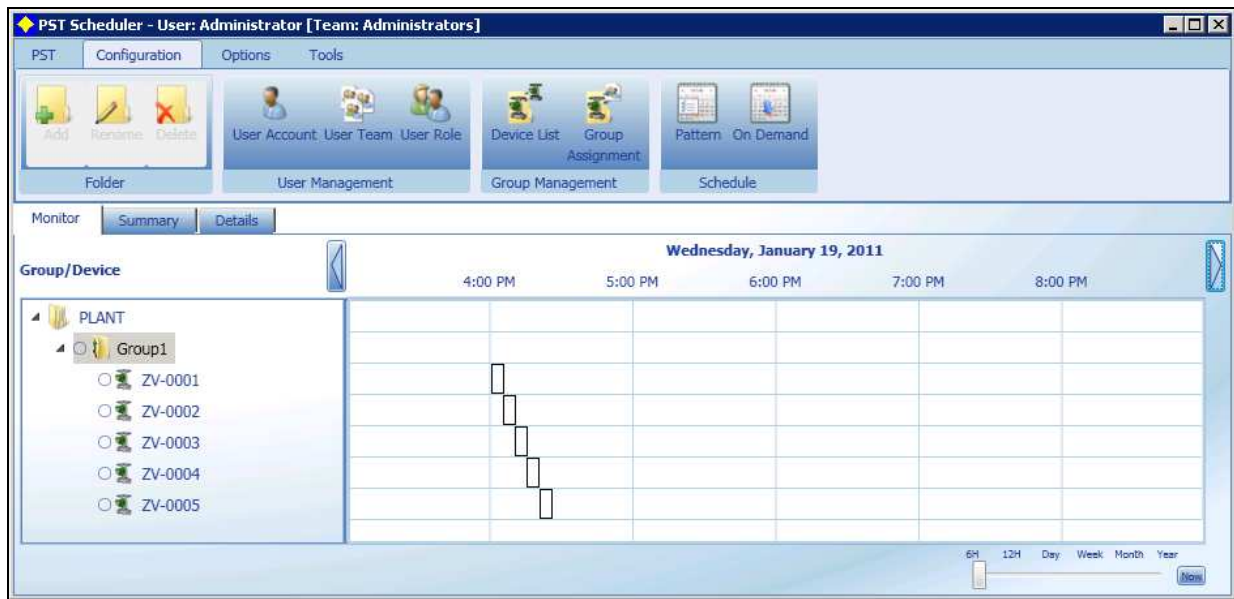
PST Scheduler - User: Administrator [Team: Administrators]

PST Configuration Options Tools

Add Rename Delete
Folder

User Account User Team User Role
User Management

Device List Group Assignment
Group Management

Pattern On Demand
Schedule

Monitor Summary Details

Group/Device

Wednesday, January 19, 2011

4:00 PM 5:00 PM 6:00 PM 7:00 PM 8:00 PM

PLANT
Group1
ZV-0001
ZV-0002
ZV-0003
ZV-0004
ZV-0005

6H 12H Day Week Month Year

Now